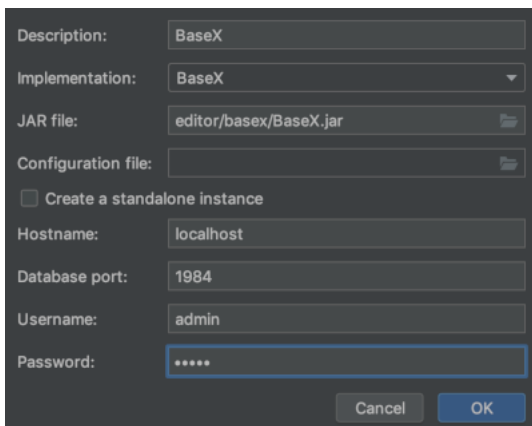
Description: BaseX

Implementation: BaseX

JAR file: editor/basex/BaseX.jar

Configuration file:

Create a standalone instance

Hostname: localhost

Database port: 1984

Username: admin

Password: •••••

Cancel OK